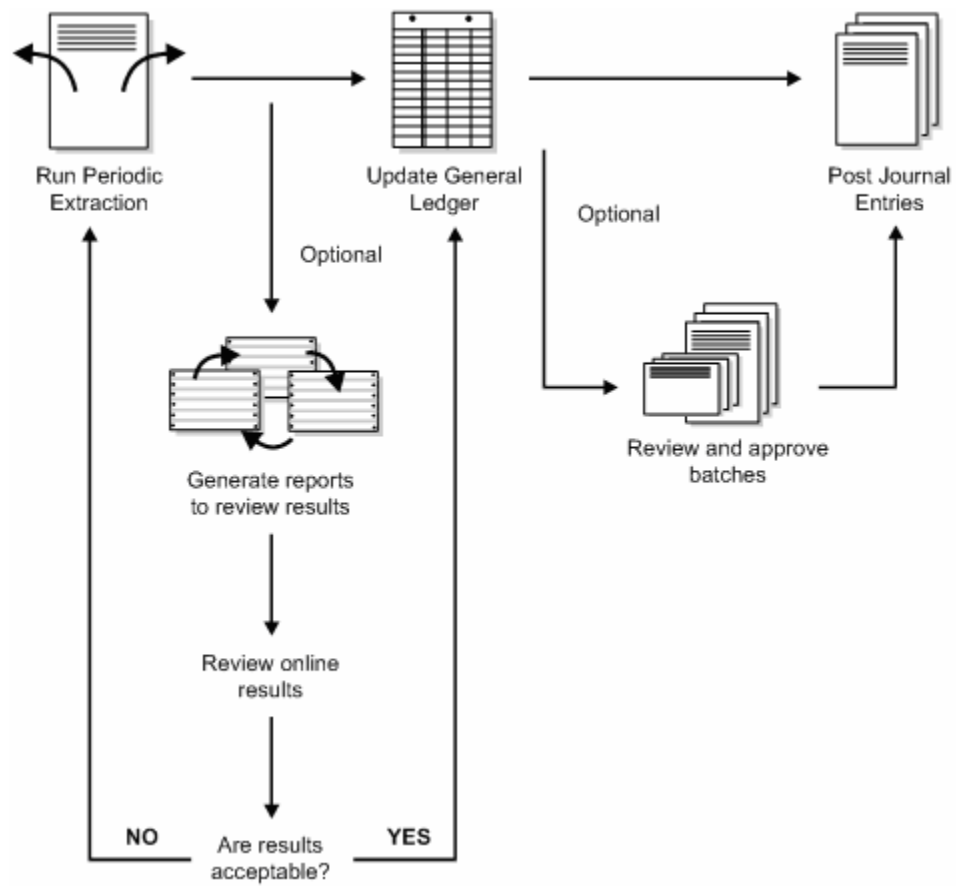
Run Periodic Extraction

Update General Ledger

Post Journal Entries

Optional

Optional

Generate reports to review results

Review and approve batches

Review online results

NO

Are results acceptable?

YES